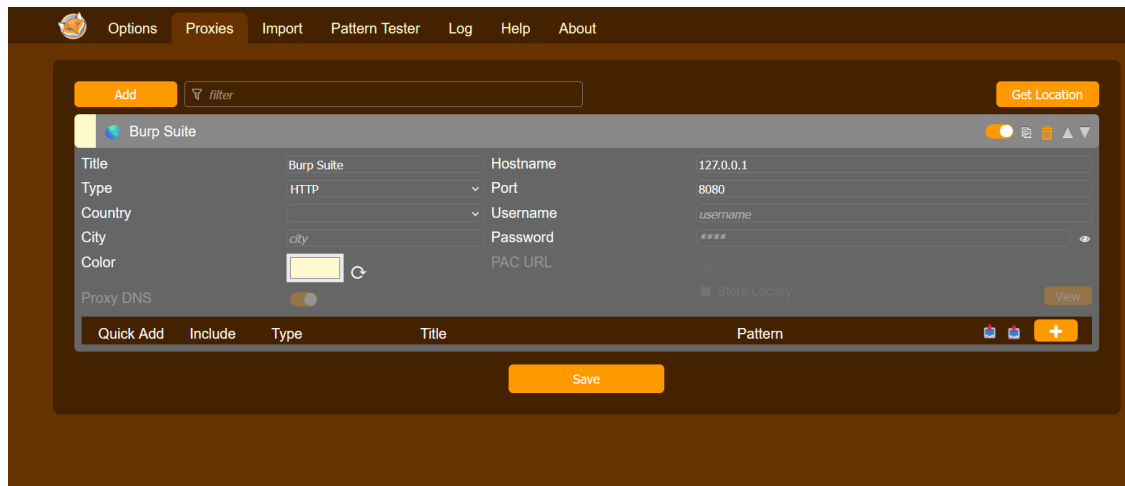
Options Proxies Import Pattern Tester Log Help About

Add
filter
Get Location

Burp Suite

Title Burp Suite
Type HTTP
Country
City city
Color
Proxy DNS

Hostname 127.0.0.1
Port 8080
Username username
Password ****
PAC URL
PAC URL
Store Locally
View

Quick Add Include Type Title Pattern
+

Save